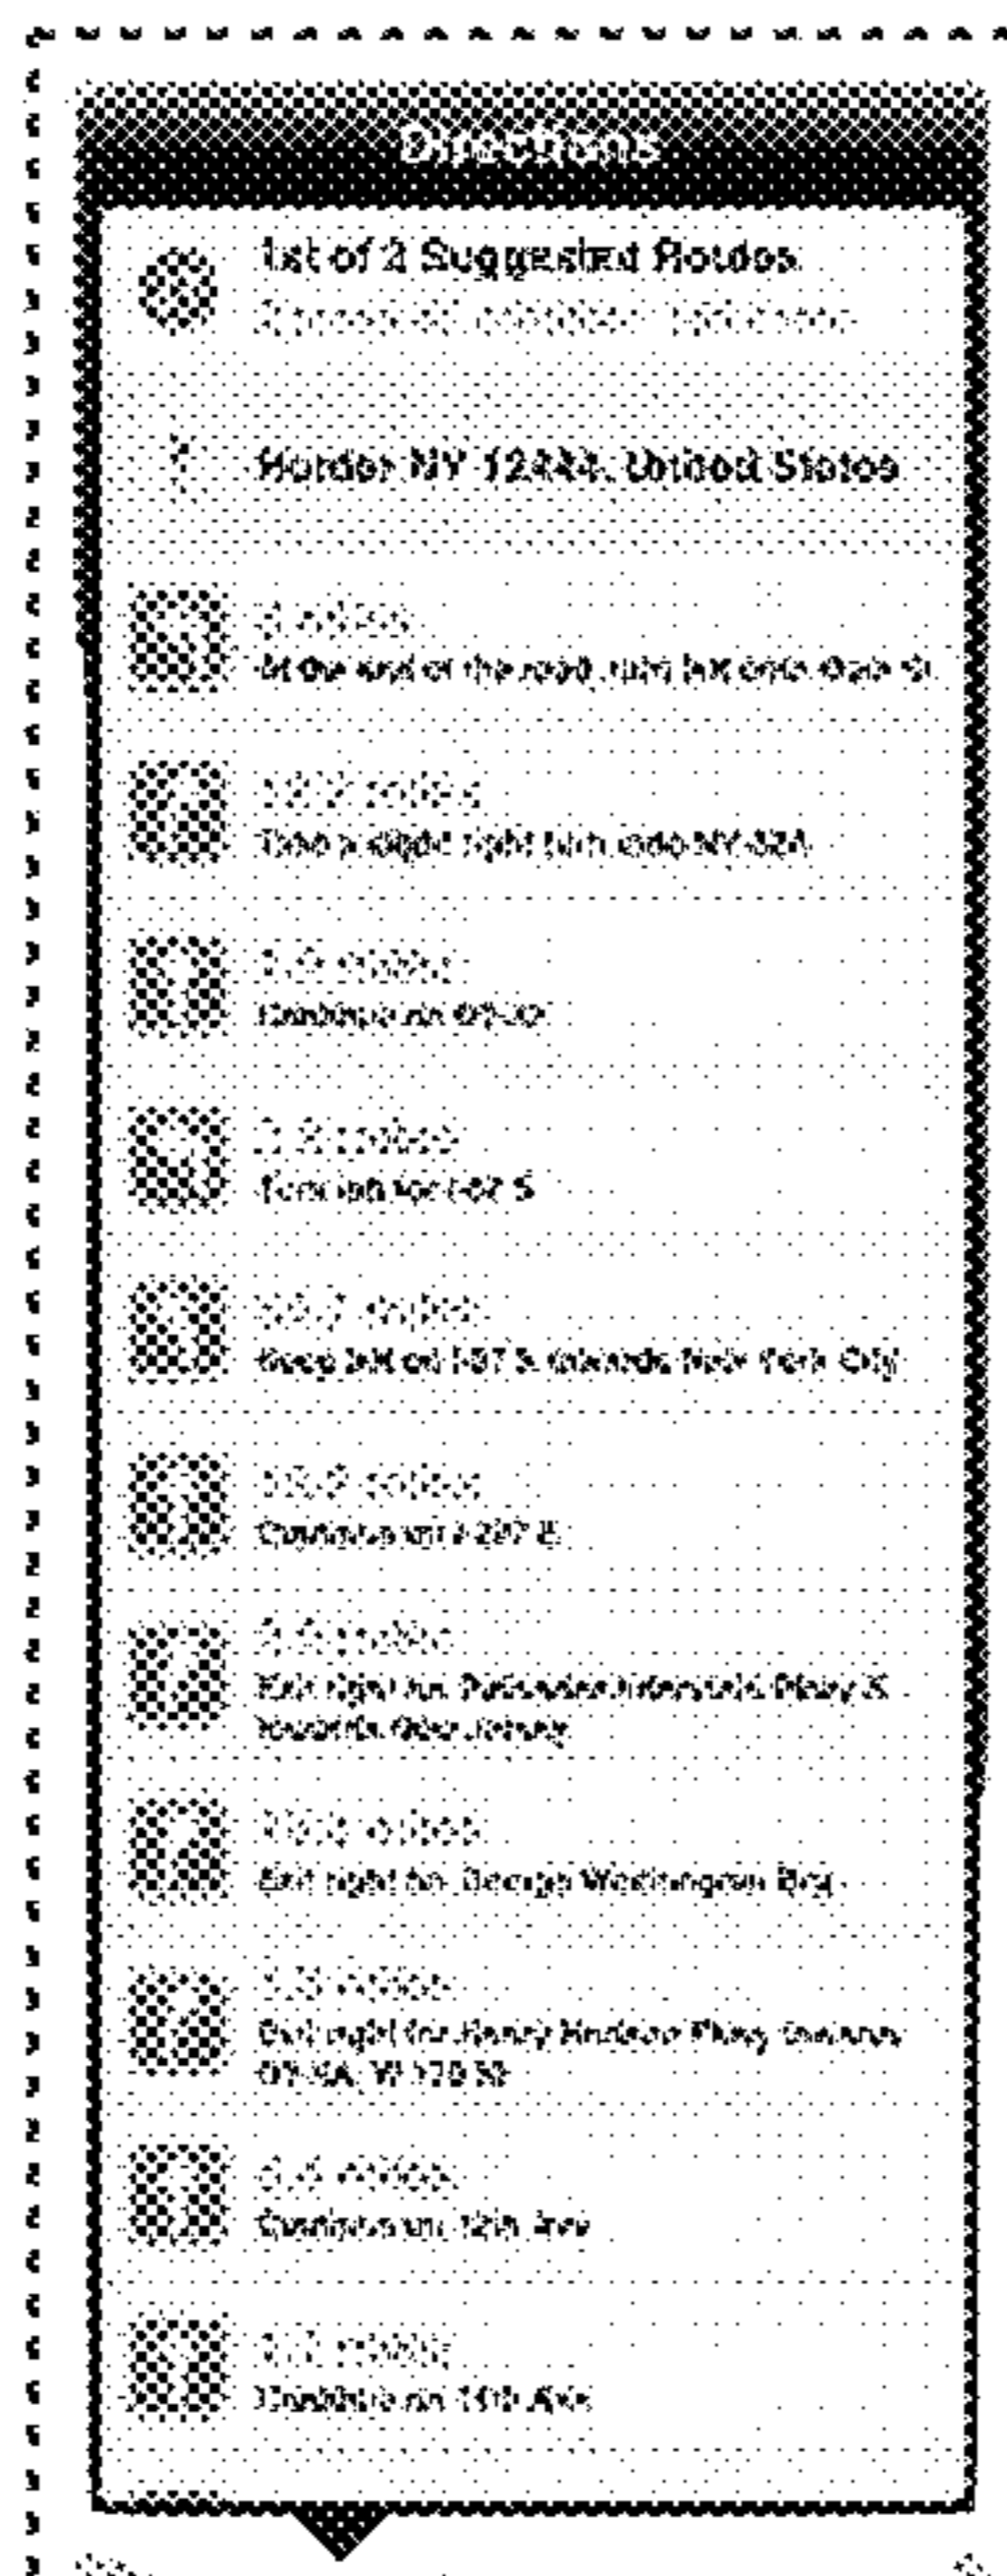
Directions

1st of 2 Suggested Routes
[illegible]

Hunter NY 12442, United States

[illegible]
At the end of the road, turn left onto Oak St

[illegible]
Take a slight right turn onto NY-32A

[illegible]
Continue on NY-32

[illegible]
Turn left for I-87 S

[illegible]
Keep left on I-87 S towards New York City

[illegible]
Continue on I-287 E

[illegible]
Exit right for Palisades Interstate Pkwy S towards New Jersey

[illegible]
Exit right for George Washington Brg

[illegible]
Exit right for Henry Hudson Pkwy towards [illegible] W 178 St

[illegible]
Continue on 12th Ave

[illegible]
Continue on 11th Ave